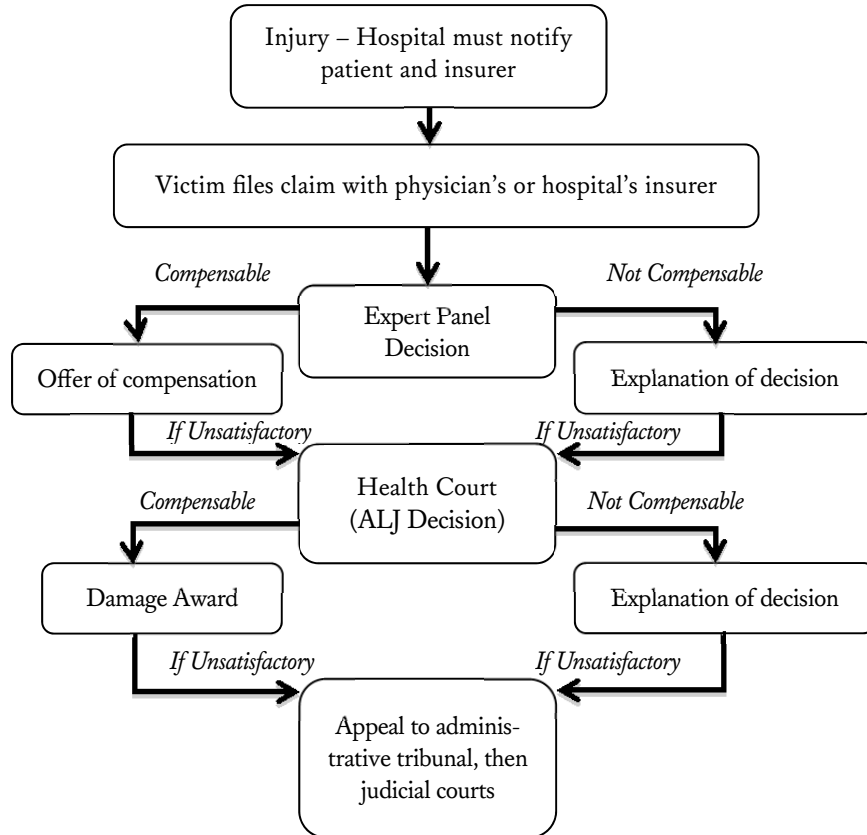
Injury – Hospital must notify patient and insurer

Victim files claim with physician's or hospital's insurer

*Compensable*

*Not Compensable*

Expert Panel Decision

Offer of compensation

Explanation of decision

*If Unsatisfactory*

*If Unsatisfactory*

Health Court (ALJ Decision)

*Compensable*

*Not Compensable*

Damage Award

Explanation of decision

*If Unsatisfactory*

*If Unsatisfactory*

Appeal to administrative tribunal, then judicial courts